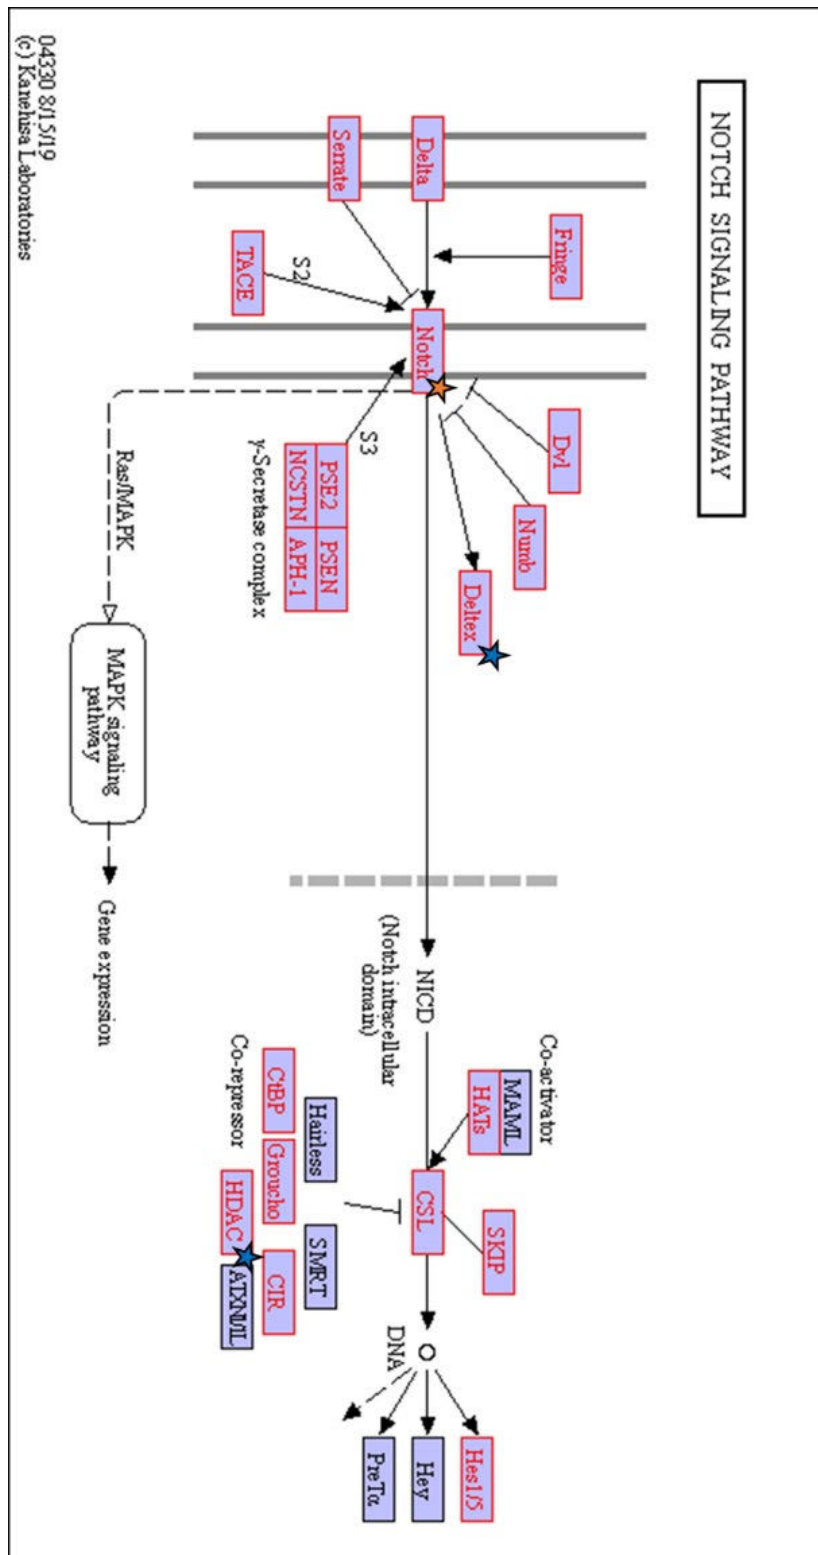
NOTCH SIGNALING PATHWAY

Delta
Serrate
Fringe
TACE
S2
Notch
Dvl
Numb
Deltex
S3
PSE2
PSEN
NCSTN
APH-1
γ-Secretase complex
Ras/MAPK
MAPK signaling pathway
Gene expression
NICD
(Notch intracellular domain)
Co-activator
MAML
HATs
CSL
SKIP
Co-repressor
Hairless
CtBP
Groucho
SMRT
HDAC
CIR
ATXN1L
DNA
Hes1/5
Hey
PreTα

04330 8/15/19
(c) Kanehisa Laboratories